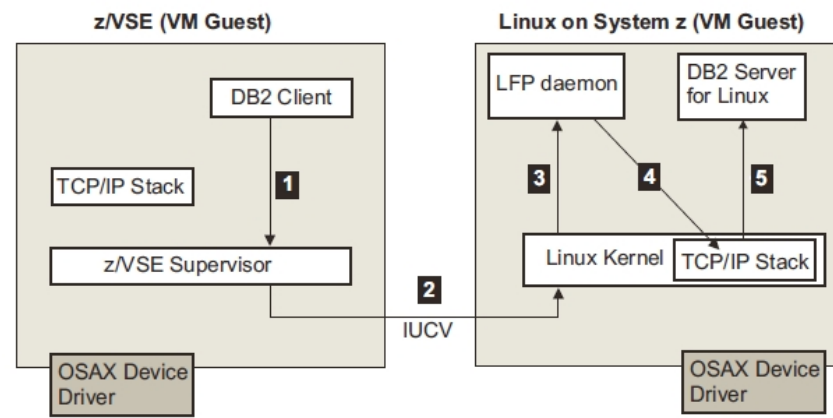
z/VSE (VM Guest)

DB2 Client

TCP/IP Stack

1

z/VSE Supervisor

OSAX Device Driver

2

IUCV

Linux on System z (VM Guest)

LFP daemon

DB2 Server for Linux

3

4

5

Linux Kernel

TCP/IP Stack

OSAX Device Driver